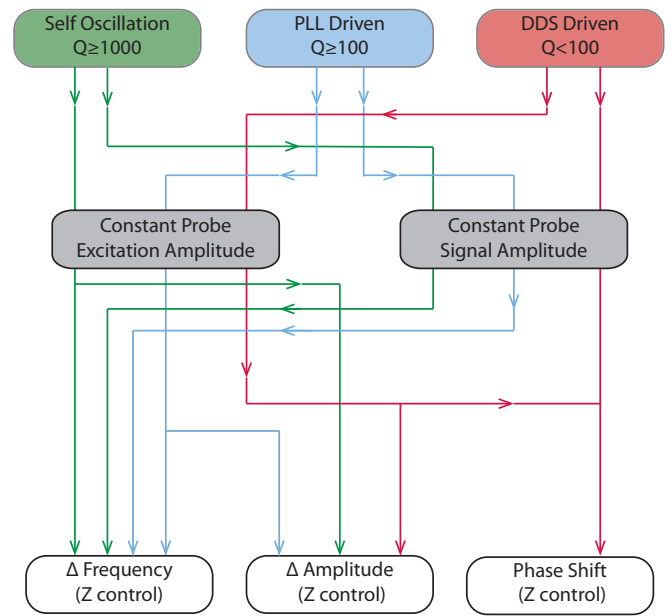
Self Oscillation
Q≥1000

PLL Driven
Q≥100

DDS Driven
Q<100

Constant Probe
Excitation Amplitude

Constant Probe
Signal Amplitude

Δ Frequency
(Z control)

Δ Amplitude
(Z control)

Phase Shift
(Z control)